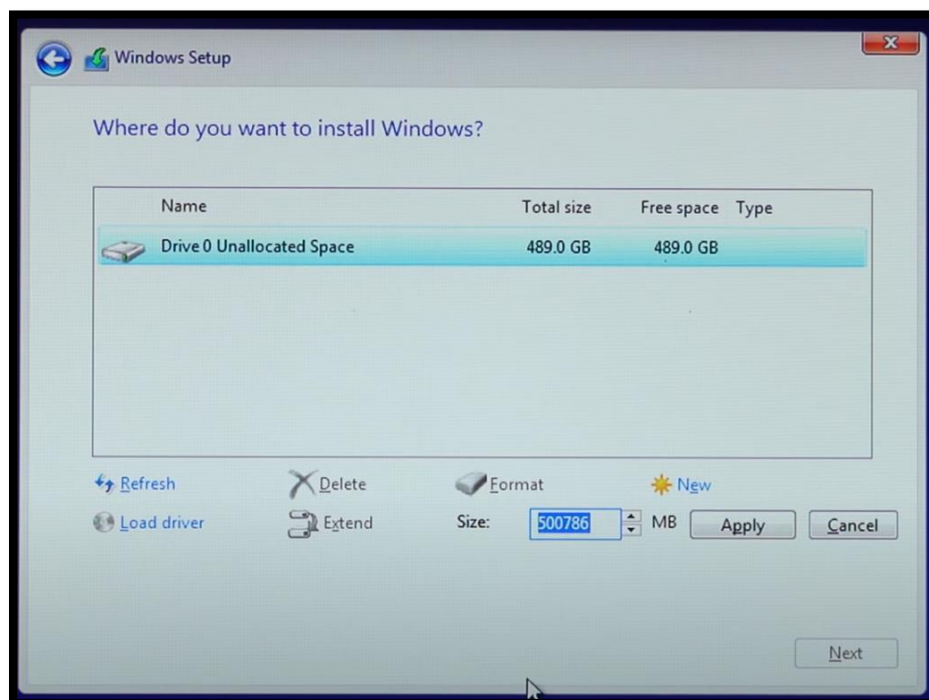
Windows Setup

Where do you want to install Windows?

| Name | Total size | Free space | Type |
|---|---|---|---|
| Drive 0 Unallocated Space | 489.0 GB | 489.0 GB | |

Refresh
Delete
Format
New
Load driver
Extend
Size: 500786 MB
Apply
Cancel

Next